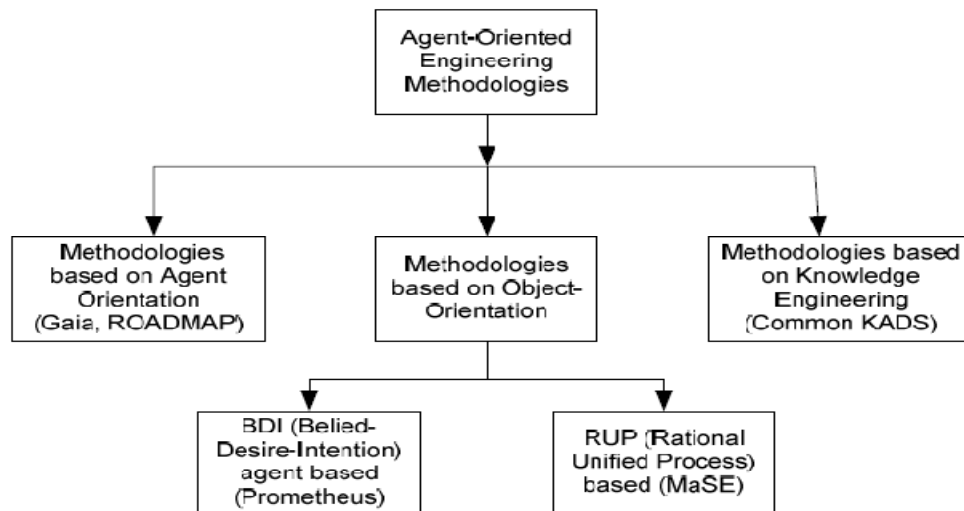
Agent-Oriented Engineering Methodologies

Methodologies based on Agent Orientation (Gaia, ROADMAP)

Methodologies based on Object-Orientation

Methodologies based on Knowledge Engineering (Common KADS)

BDI (Belied-Desire-Intention) agent based (Prometheus)

RUP (Rational Unified Process) based (MaSE)